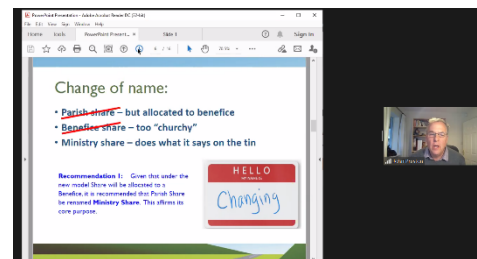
PowerPoint Presentation - Adobe Acrobat Reader DC (32-bit)

File Edit View Sign Window Help

Home Tools PowerPoint Present... × Slide 3

Sign In

6 / 10

Change of name:

• Parish share – but allocated to benefice

• Benefice share – too "churchy"

• Ministry share – does what it says on the tin

Recommendation 1: Given that under the new model Share will be allocated to a Benefice, it is recommended that Parish Share be renamed Ministry Share. This affirms its core purpose.

HELLO
my name is
Changing